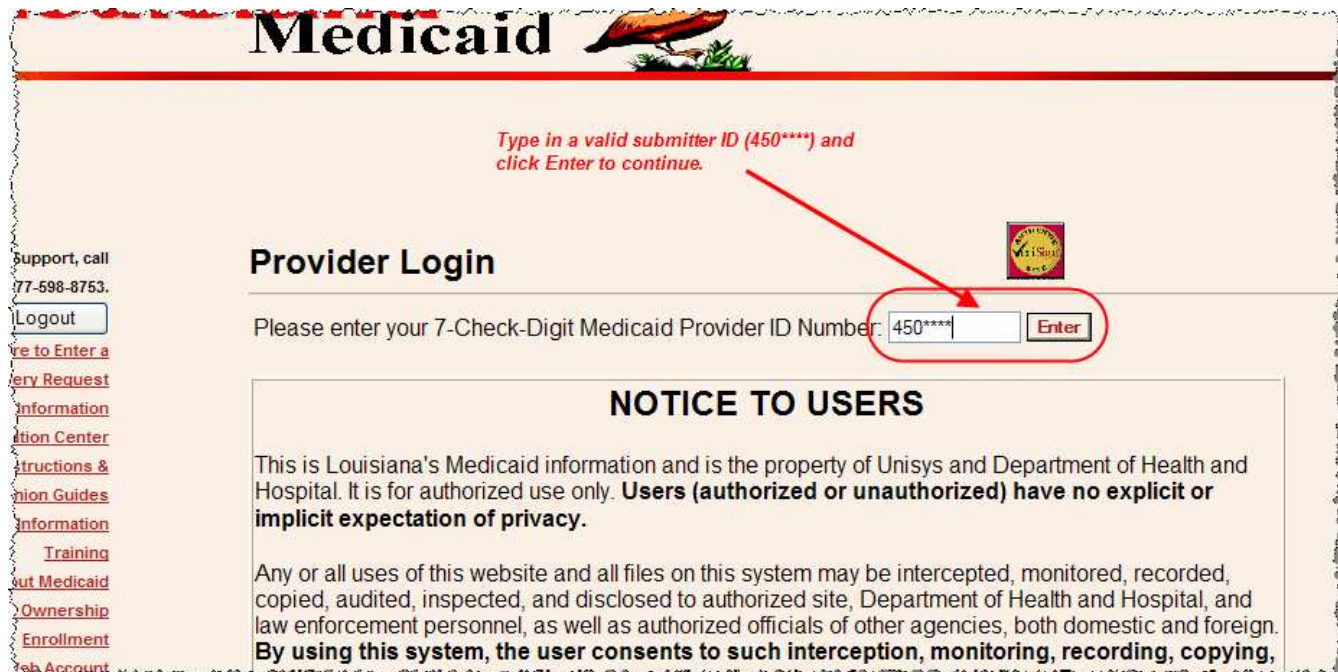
Medicaid

Type in a valid submitter ID (450****) and click Enter to continue.

Support, call
77-598-8753.
Logout
re to Enter a
ery Request
Information
tion Center
tructions &
nion Guides
Information
Training
ut Medicaid
Ownership
Enrollment
eb Account

Provider Login

Please enter your 7-Check-Digit Medicaid Provider ID Number: 450**** Enter

NOTICE TO USERS

This is Louisiana's Medicaid information and is the property of Unisys and Department of Health and Hospital. It is for authorized use only. **Users (authorized or unauthorized) have no explicit or implicit expectation of privacy.**

Any or all uses of this website and all files on this system may be intercepted, monitored, recorded, copied, audited, inspected, and disclosed to authorized site, Department of Health and Hospital, and law enforcement personnel, as well as authorized officials of other agencies, both domestic and foreign. **By using this system, the user consents to such interception, monitoring, recording, copying,**